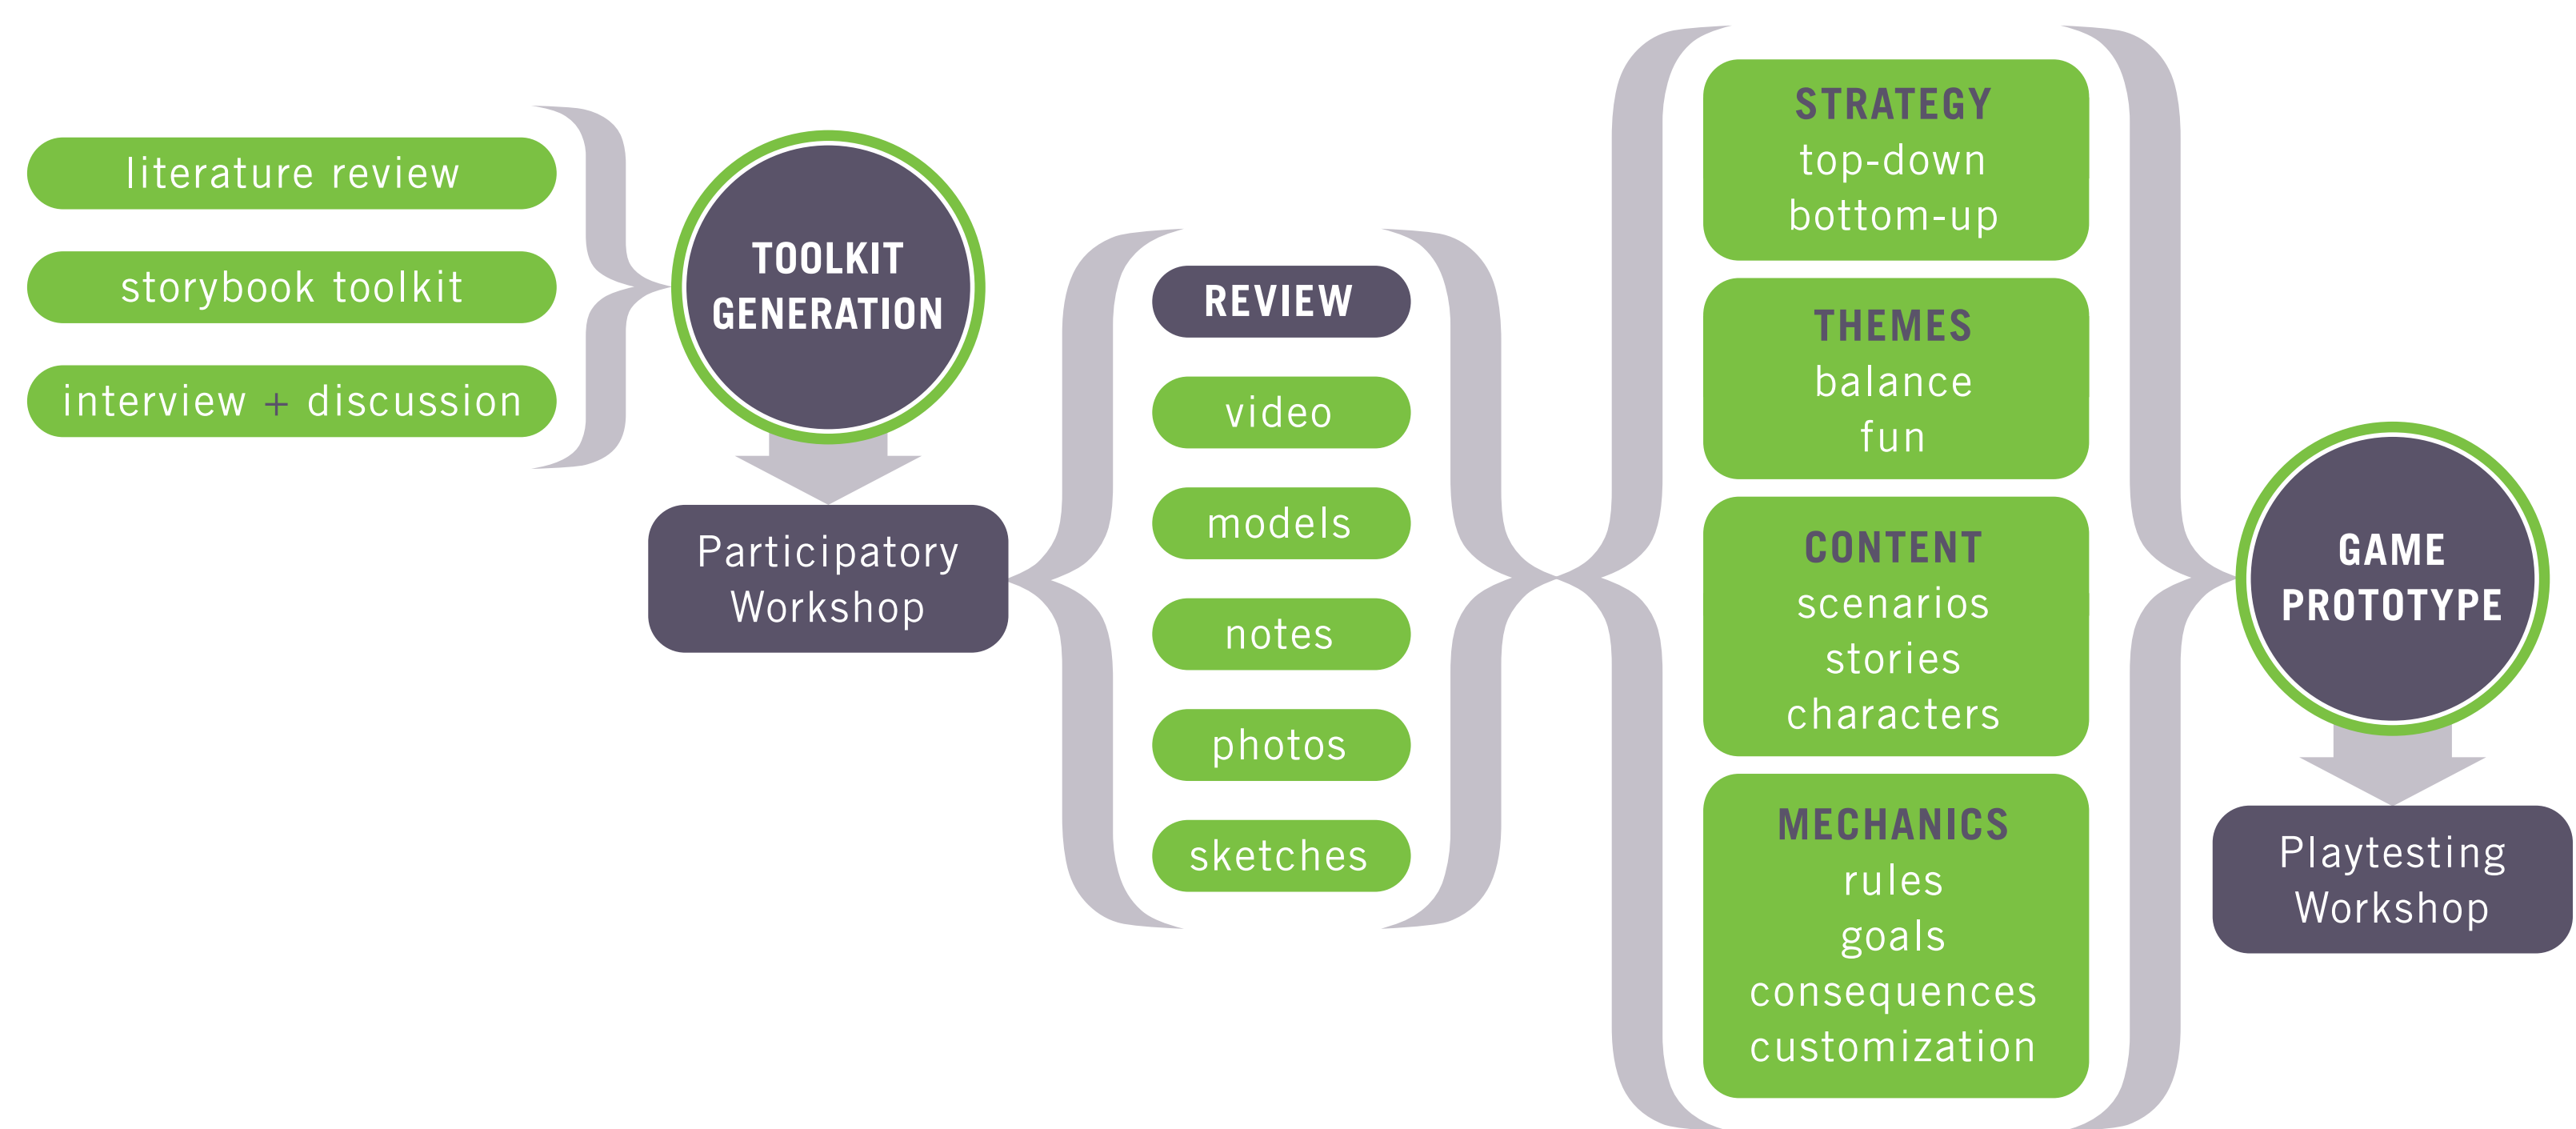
literature review

storybook toolkit

interview + discussion

TOOLKIT GENERATION

Participatory Workshop

REVIEW

video

models

notes

photos

sketches

STRATEGY
top-down
bottom-up

THEMES
balance
fun

CONTENT
scenarios
stories
characters

MECHANICS
rules
goals
consequences
customization

GAME PROTOTYPE

Playtesting Workshop